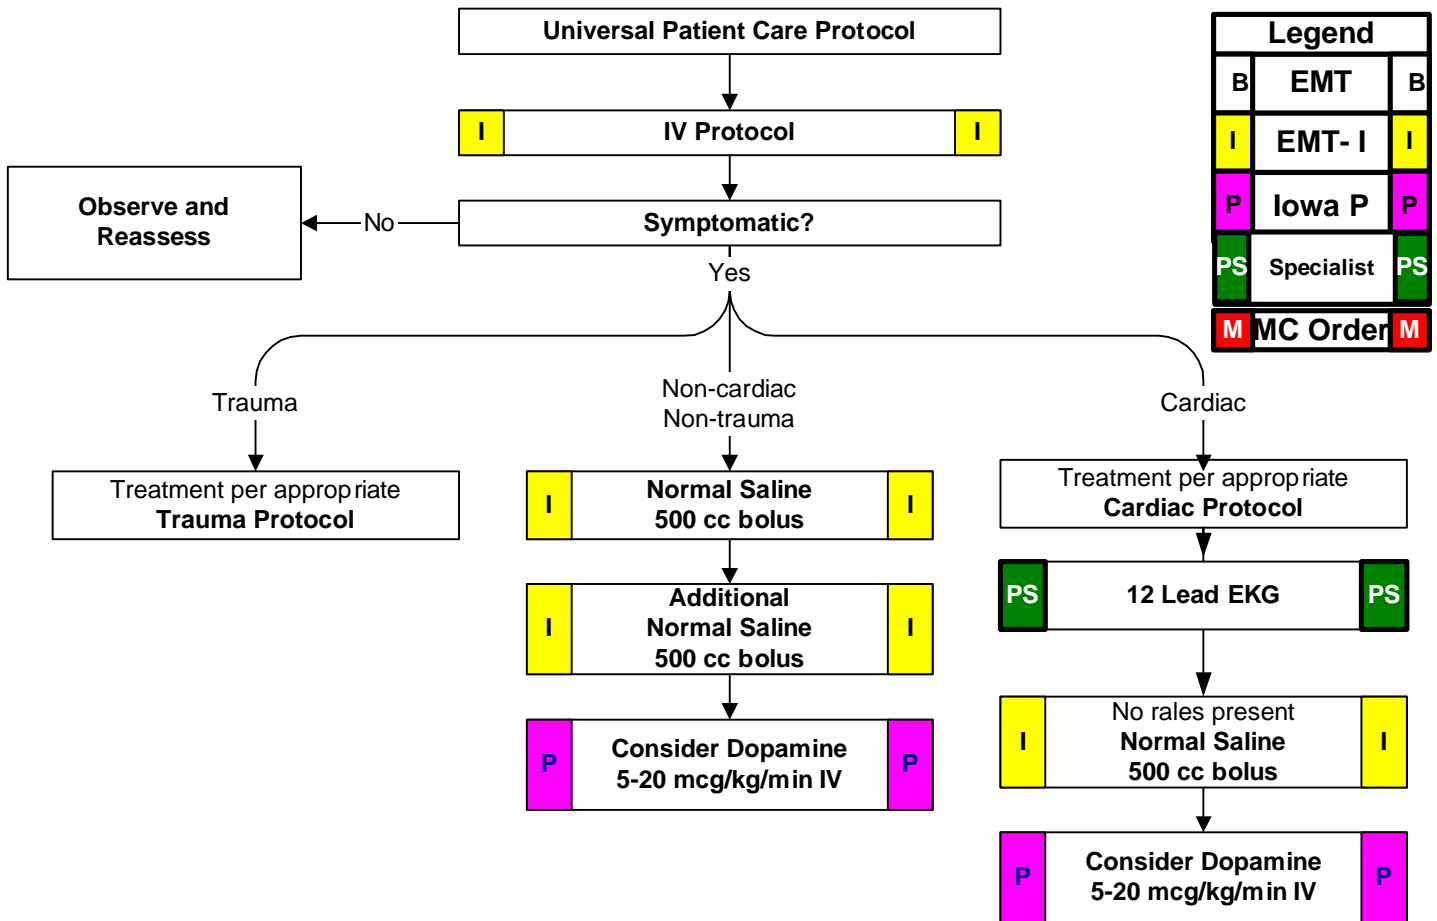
Universal Patient Care Protocol

I IV Protocol I

Symptomatic?

No

Observe and Reassess

Yes

Trauma

Non-cardiac Non-trauma

Cardiac

Treatment per appropriate **Trauma Protocol**

I Normal Saline 500 cc bolus I

I Additional Normal Saline 500 cc bolus I

P Consider Dopamine 5-20 mcg/kg/min IV P

Treatment per appropriate **Cardiac Protocol**

PS 12 Lead EKG PS

I No rales present Normal Saline 500 cc bolus I

P Consider Dopamine 5-20 mcg/kg/min IV P

Legend

B EMT B

I EMT- I I

P Iowa P P

PS Specialist PS

M MC Order M